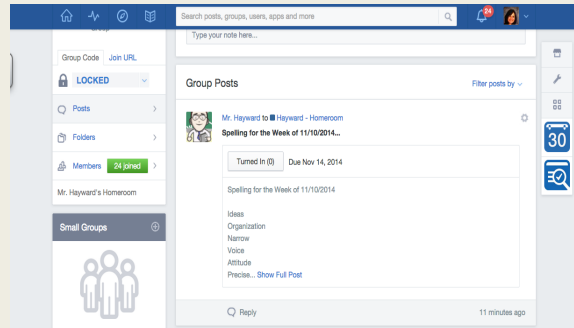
Search posts, groups, users, apps and more

24

Group

Type your note here...

Group Code Join URL

LOCKED

Posts

Folders

Members 24 joined

Mr. Hayward's Homeroom

Small Groups

Group Posts

Filter posts by

Mr. Hayward to Hayward - Homeroom

Spelling for the Week of 11/10/2014...

Turned In (0) Due Nov 14, 2014

Spelling for the Week of 11/10/2014

Ideas
Organization
Narrow
Voice
Attitude
Precise... Show Full Post

Reply

11 minutes ago

30